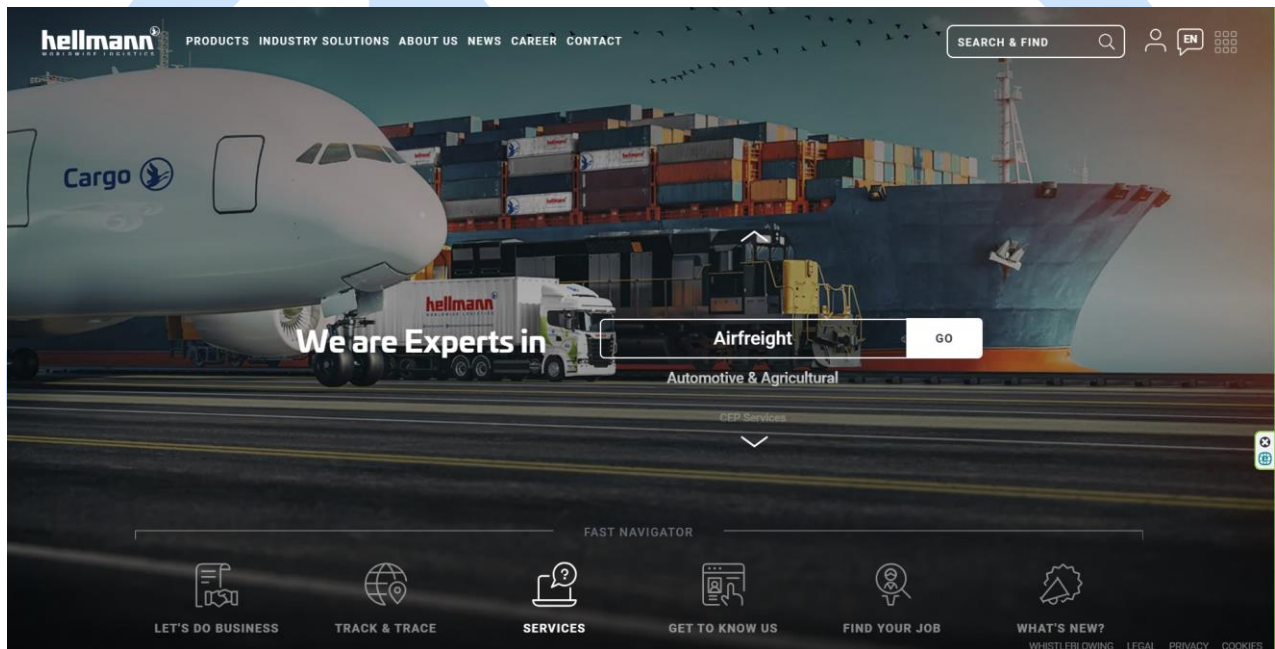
hellmann WORLDWIDE LOGISTICS

PRODUCTS INDUSTRY SOLUTIONS ABOUT US NEWS CAREER CONTACT

SEARCH & FIND

EN

Cargo

hellmann

hellmann

We are Experts in

Airfreight

GO

Automotive & Agricultural

CEP Services

FAST NAVIGATOR

LET'S DO BUSINESS

TRACK & TRACE

SERVICES

GET TO KNOW US

FIND YOUR JOB

WHAT'S NEW?

WHISTLEBLOWING LEGAL PRIVACY COOKIES